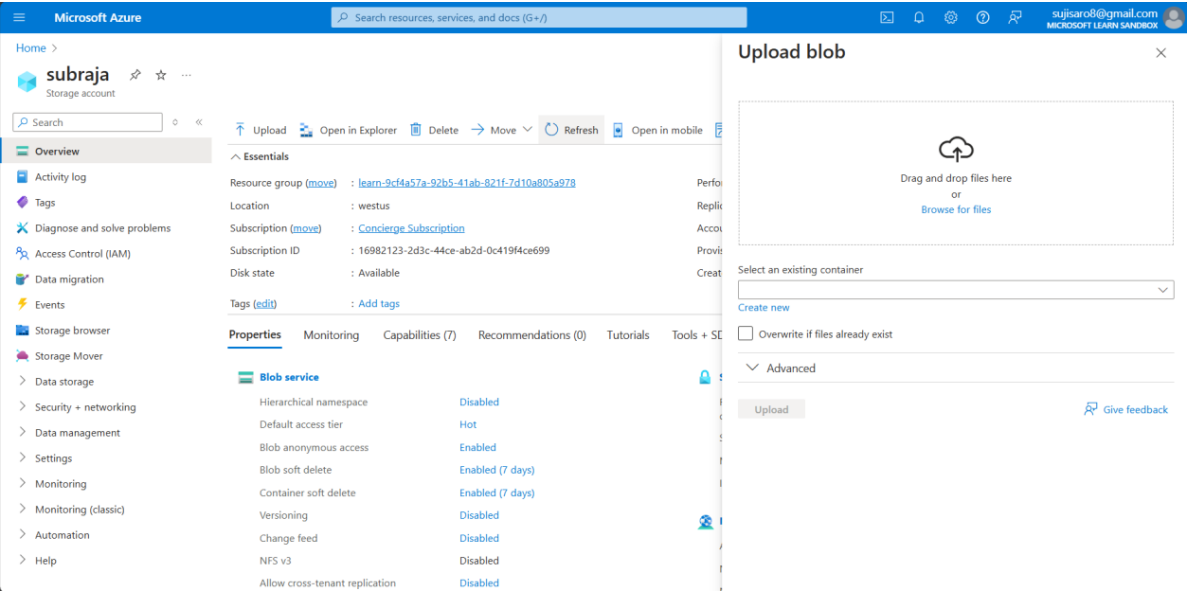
Microsoft Azure

Search resources, services, and docs (G+/)

sujisaro8@gmail.com
MICROSOFT LEARN SANDBOX

Home >

subraja
Storage account

Search

Overview
Activity log
Tags
Diagnose and solve problems
Access Control (IAM)
Data migration
Events
Storage browser
Storage Mover
Data storage
Security + networking
Data management
Settings
Monitoring
Monitoring (classic)
Automation
Help

Upload  Open in Explorer  Delete  Move  Refresh  Open in mobile

Essentials

| | |
|---|---|
| Resource group (move) | : learn-9cf4a57a-92b5-41ab-821f-7d10a805a978 |
| Location | : westus |
| Subscription (move) | : Concierge Subscription |
| Subscription ID | : 16982123-2d3c-44ce-ab2d-0c419f4ce699 |
| Disk state | : Available |

Perfo
Replic
Accou
Provis
Creat

Tags (edit) : Add tags

Properties  Monitoring  Capabilities (7)  Recommendations (0)  Tutorials  Tools + SD

Blob service

| | |
|---|---|
| Hierarchical namespace | Disabled |
| Default access tier | Hot |
| Blob anonymous access | Enabled |
| Blob soft delete | Enabled (7 days) |
| Container soft delete | Enabled (7 days) |
| Versioning | Disabled |
| Change feed | Disabled |
| NFS v3 | Disabled |
| Allow cross-tenant replication | Disabled |

Upload blob

Drag and drop files here
or
Browse for files

Select an existing container

Create new

Overwrite if files already exist

Advanced

Upload

Give feedback